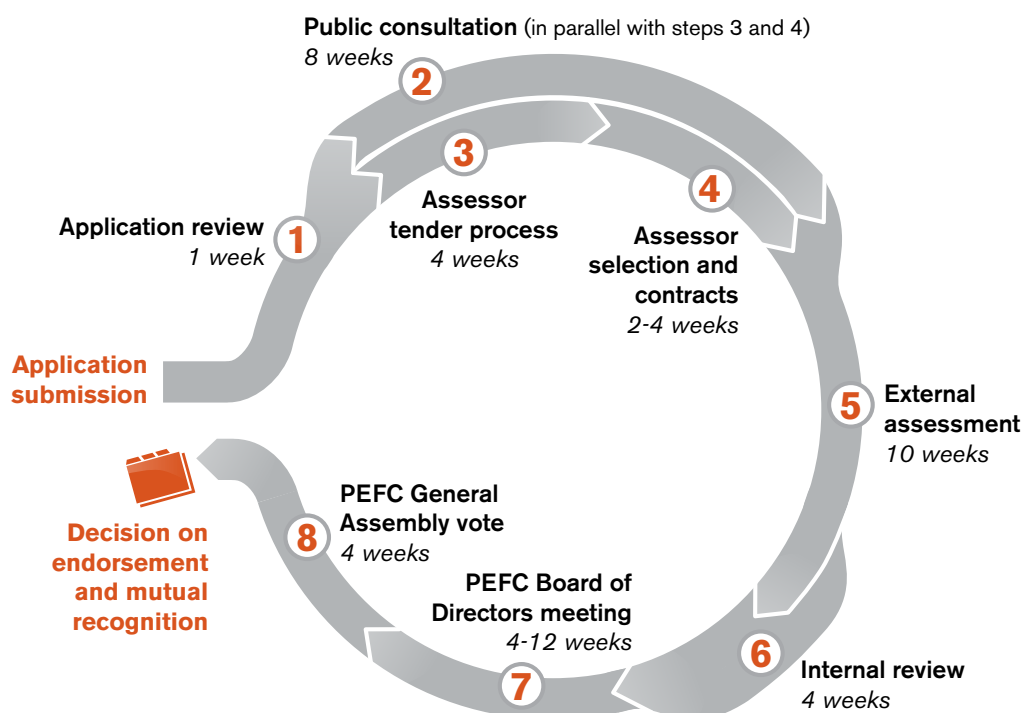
Public consultation (in parallel with steps 3 and 4)
8 weeks

2

3

Assessor tender process
4 weeks

4

Assessor selection and contracts
2-4 weeks

Application review
1 week

1

Application submission

5

External assessment
10 weeks

Decision on endorsement and mutual recognition

PEFC General Assembly vote
4 weeks

8

PEFC Board of Directors meeting
4-12 weeks

6

Internal review
4 weeks

7